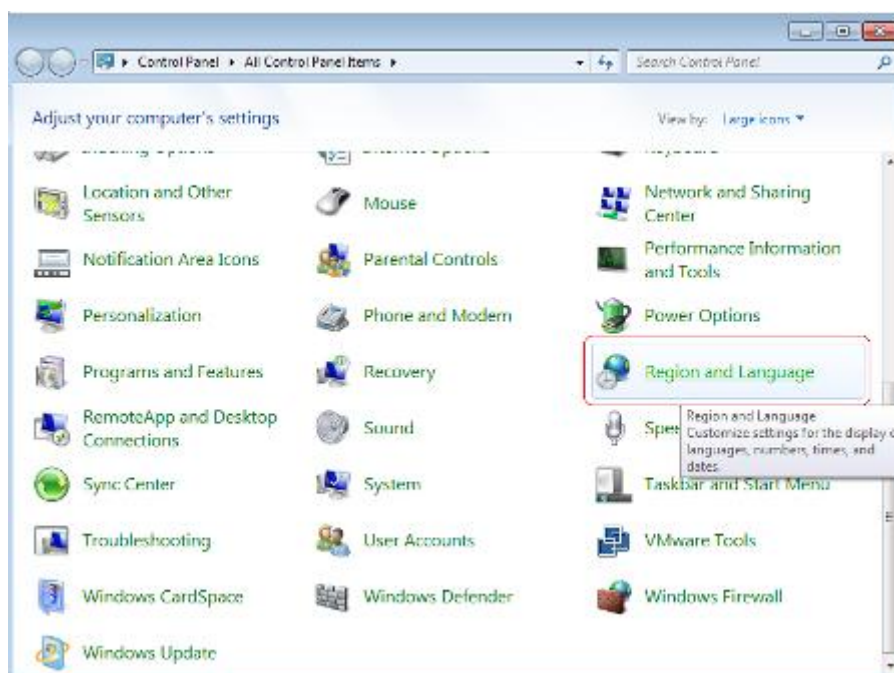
▸ Control Panel ▸ All Control Panel Items ▸

Search Control Panel

Adjust your computer's settings

View by: Large icons ▾

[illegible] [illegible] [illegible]

Location and Other Sensors

Mouse

Network and Sharing Center

Notification Area Icons

Parental Controls

Performance Information and Tools

Personalization

Phone and Modem

Power Options

Programs and Features

Recovery

Region and Language

RemoteApp and Desktop Connections

Sound

Spee

Region and Language
Customize settings for the display o languages, numbers, times, and dates

Sync Center

System

Taskbar and Start Menu

Troubleshooting

User Accounts

VMware Tools

Windows CardSpace

Windows Defender

Windows Firewall

Windows Update